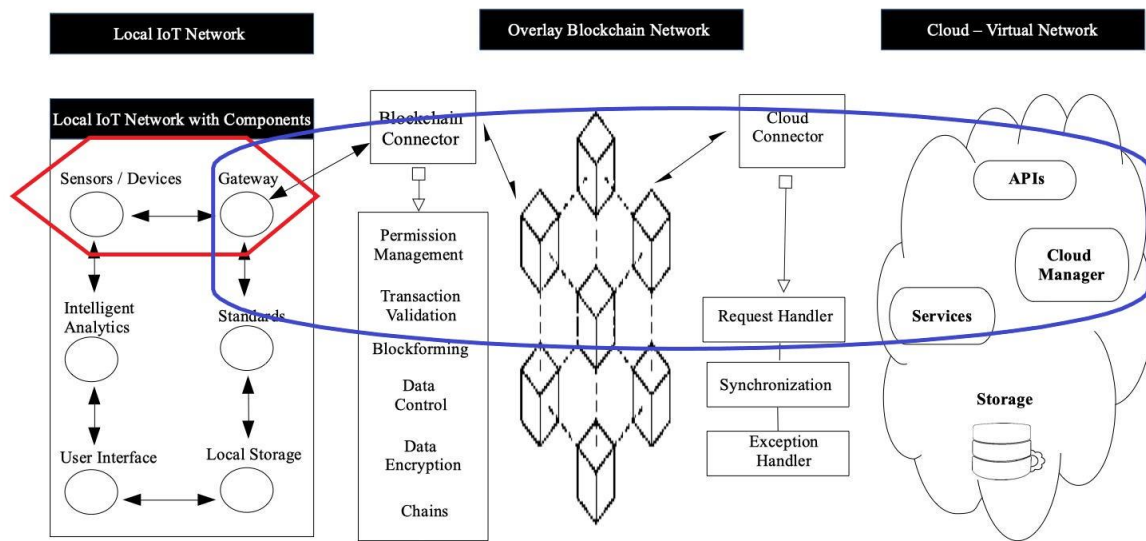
Local IoT Network

Overlay Blockchain Network

Cloud – Virtual Network

Local IoT Network with Components

Sensors / Devices

Gateway

Intelligent Analytics

Standards

User Interface

Local Storage

Blockchain Connector

Permission Management

Transaction Validation

Blockforming

Data Control

Data Encryption

Chains

Cloud Connector

Request Handler

Synchronization

Exception Handler

APIs

Cloud Manager

Services

Storage